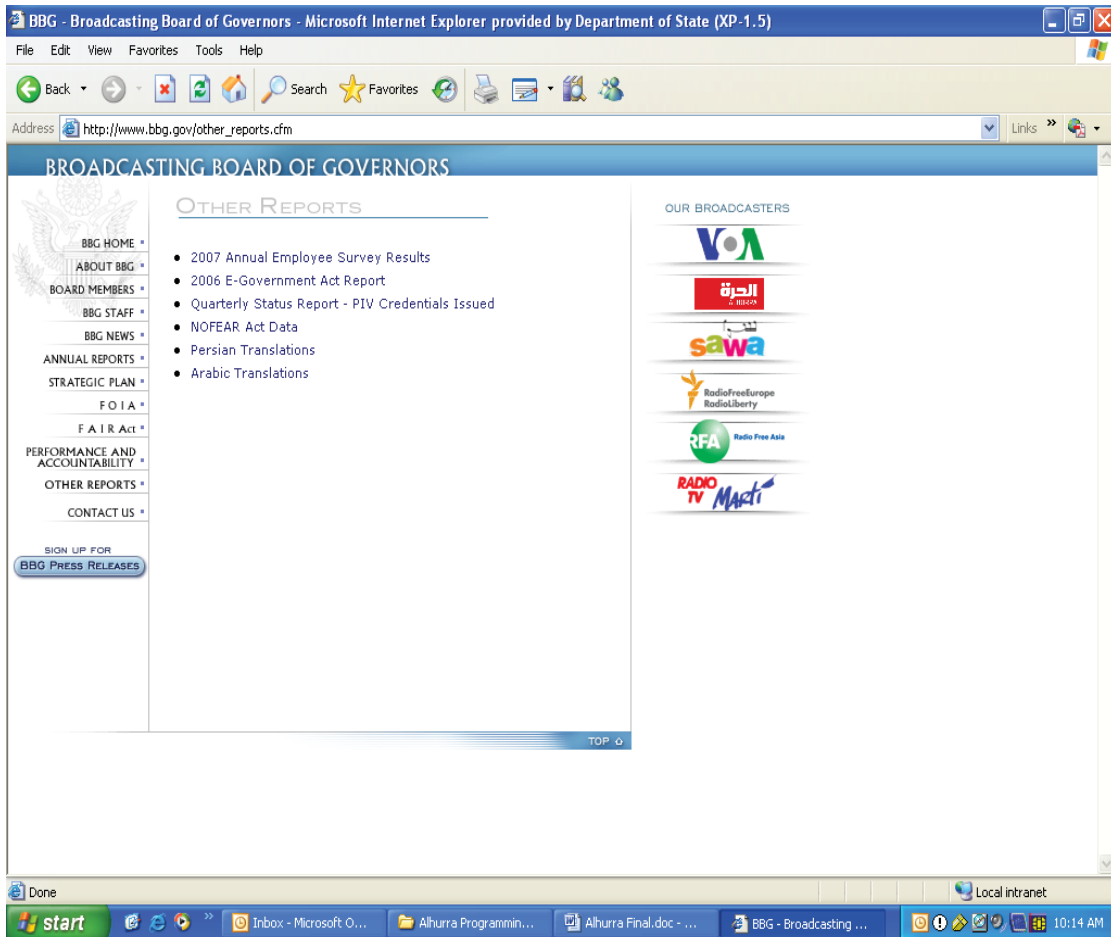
BBG - Broadcasting Board of Governors - Microsoft Internet Explorer provided by Department of State (XP-1.5)

File Edit View Favorites Tools Help

Back Search Favorites

Address http://www.bbg.gov/other_reports.cfm Links

BROADCASTING BOARD OF GOVERNORS

BBG HOME
ABOUT BBG
BOARD MEMBERS
BBG STAFF
BBG NEWS
ANNUAL REPORTS
STRATEGIC PLAN
FOIA
FAIR Act
PERFORMANCE AND ACCOUNTABILITY
OTHER REPORTS
CONTACT US

SIGN UP FOR
BBG PRESS RELEASES

OTHER REPORTS

- 2007 Annual Employee Survey Results
- 2006 E-Government Act Report
- Quarterly Status Report - PIV Credentials Issued
- NOFEAR Act Data
- Persian Translations
- Arabic Translations

TOP

OUR BROADCASTERS

VOA

الحرة
alhurra

سوا
sawa

RadioFreeEurope RadioLiberty

RFA Radio Free Asia

RADIO TV MARTI

Done

Local intranet

start

Inbox - Microsoft O...
Alhurra Programmin...
Alhurra Final.doc - ...
BBG - Broadcasting ...

10:14 AM